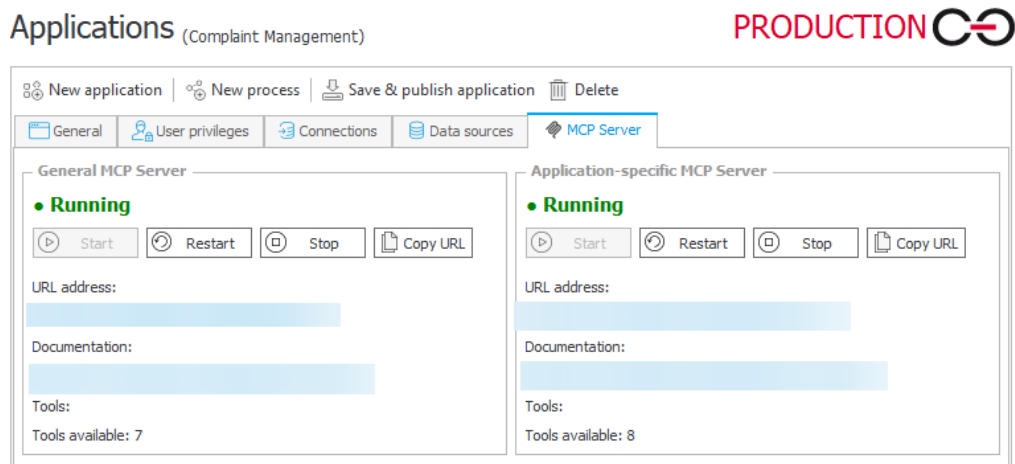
Applications (Complaint Management)

PRODUCTION

New application | New process | Save & publish application | Delete

General | User privileges | Connections | Data sources | MCP Server

General MCP Server

● Running

Start | Restart | Stop | Copy URL

URL address:

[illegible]

Documentation:

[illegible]

Tools:

Tools available: 7

Application-specific MCP Server

● Running

Start | Restart | Stop | Copy URL

URL address:

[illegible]

Documentation:

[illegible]

Tools:

Tools available: 8